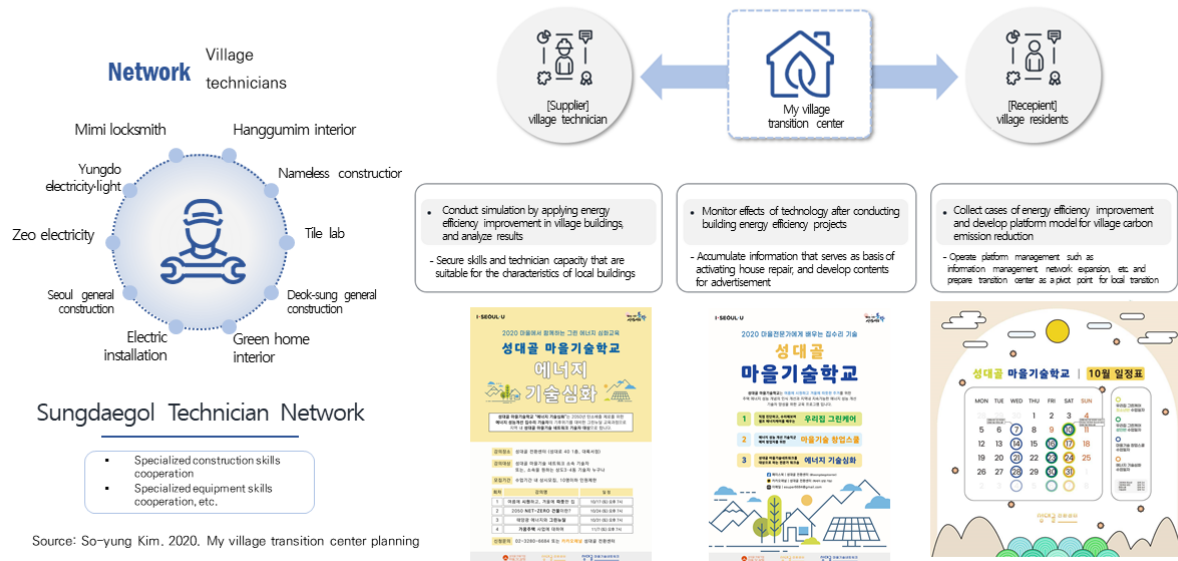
Network Village technicians

Mimi locksmith
Hanggumim interior
Yungdo electricity·light
Nameless construction
Zeo electricity
Tile lab
Seoul general construction
Deok-sung general construction
Electric installation
Green home interior

Sungdaegol Technician Network

▪ Specialized construction skills cooperation
▪ Specialized equipment skills cooperation, etc.

Source: So-yung Kim. 2020. My village transition center planning

[Supplier] village technician

My village transition center

[Recepient] village residents

• Conduct simulation by applying energy efficiency improvement in village buildings, and analyze results

- Secure skills and technician capacity that are suitable for the characteristics of local buildings

• Monitor effects of technology after conducting building energy efficiency projects

- Accumulate information that serves as basis of activating house repair, and develop contents for advertisement

• Collect cases of energy efficiency improvement and develop platform model for village carbon emission reduction

- Operate platform management such as information management, network expansion, etc. and prepare transition center as a pivot point for local transition

I·SEOUL·U
2020 마을에서 함께하는 그린 에너지 심화교육
성대골 마을기술학교
에너지 기술심화

I·SEOUL·U
2020 마을전문가에게 배우는 집수리 기술
성대골 마을기술학교
1 우리집 그린케어
2 마을기술 창업스쿨
3 에너지 기술심화

성대골 마을기술학교 | 10월 일정표
MON TUE WED THU FRI SAT SUN
1 2 3 4
5 6 7 8 9 10 11
12 13 14 15 16 17 18
19 20 21 22 23 24 25
26 27 28 29 30 31